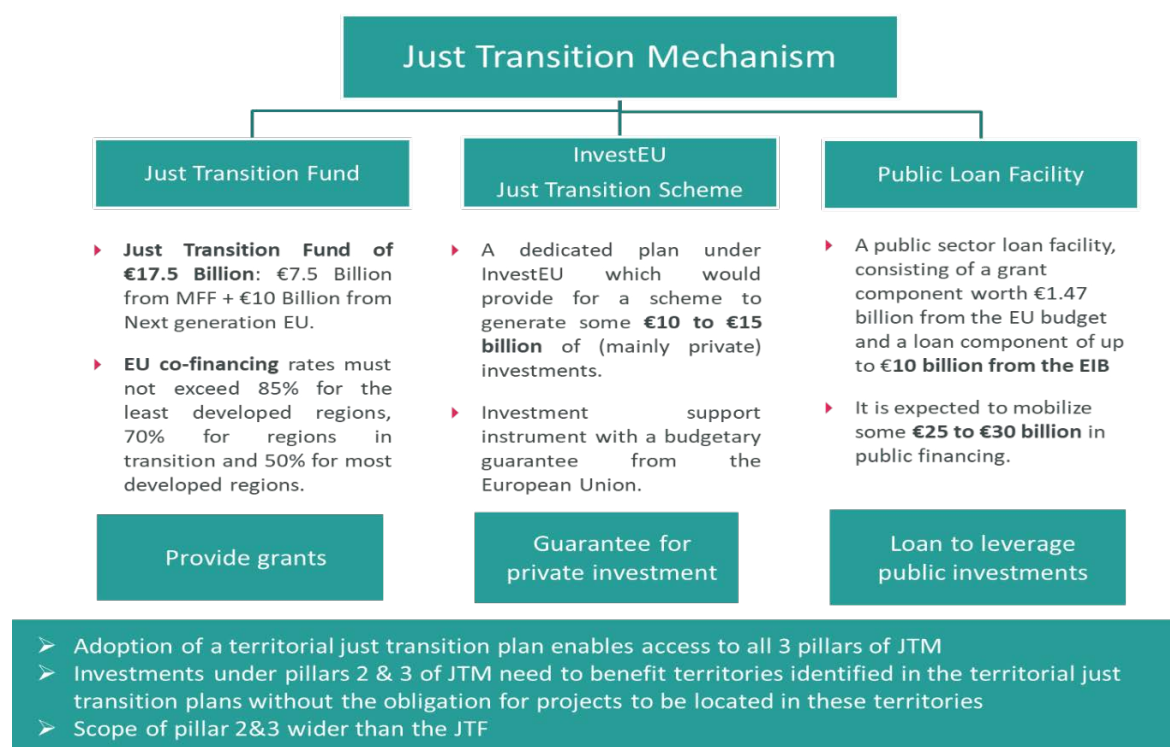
Just Transition Mechanism

Just Transition Fund

InvestEU
Just Transition Scheme

Public Loan Facility

- **Just Transition Fund of €17.5 Billion**: €7.5 Billion from MFF + €10 Billion from Next generation EU.

- **EU co-financing** rates must not exceed 85% for the least developed regions, 70% for regions in transition and 50% for most developed regions.

Provide grants

- A dedicated plan under InvestEU which would provide for a scheme to generate some **€10 to €15 billion** of (mainly private) investments.

- Investment support instrument with a budgetary guarantee from the European Union.

Guarantee for private investment

- A public sector loan facility, consisting of a grant component worth €1.47 billion from the EU budget and a loan component of up to **€10 billion from the EIB**

- It is expected to mobilize some **€25 to €30 billion** in public financing.

Loan to leverage public investments

➢ Adoption of a territorial just transition plan enables access to all 3 pillars of JTM
➢ Investments under pillars 2 & 3 of JTM need to benefit territories identified in the territorial just transition plans without the obligation for projects to be located in these territories
➢ Scope of pillar 2&3 wider than the JTF